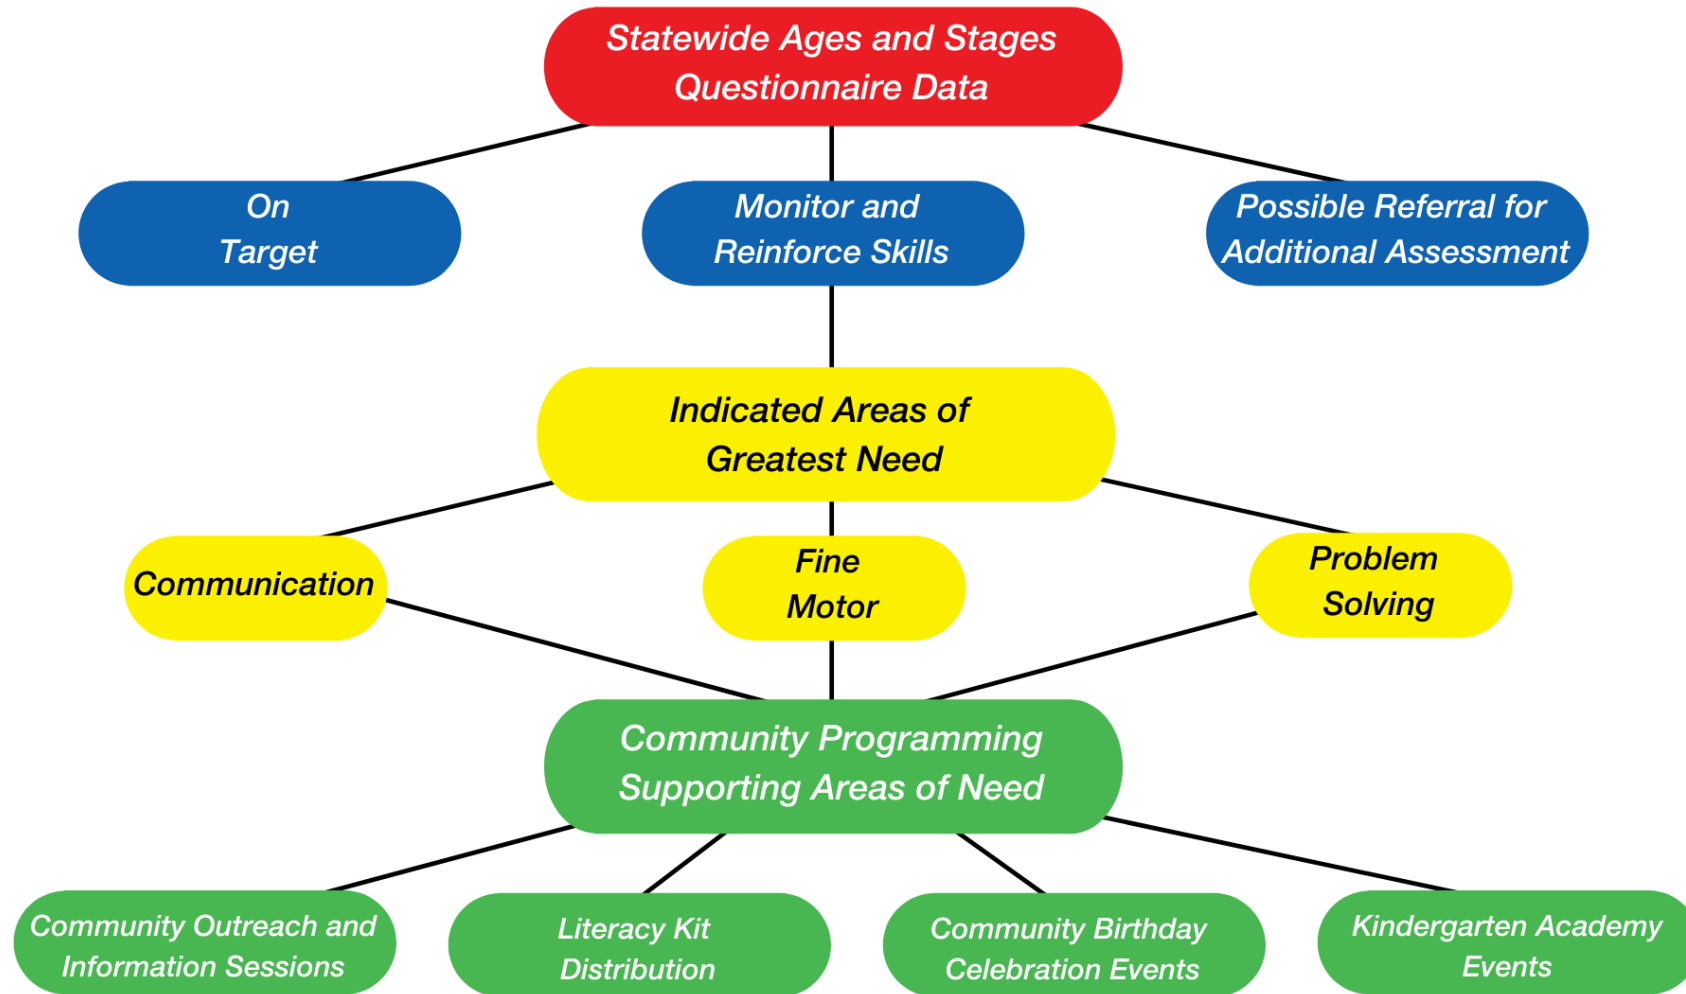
Statewide Ages and Stages Questionnaire Data

On Target

Monitor and Reinforce Skills

Possible Referral for Additional Assessment

Indicated Areas of Greatest Need

Communication

Fine Motor

Problem Solving

Community Programming Supporting Areas of Need

Community Outreach and Information Sessions

Literacy Kit Distribution

Community Birthday Celebration Events

Kindergarten Academy Events